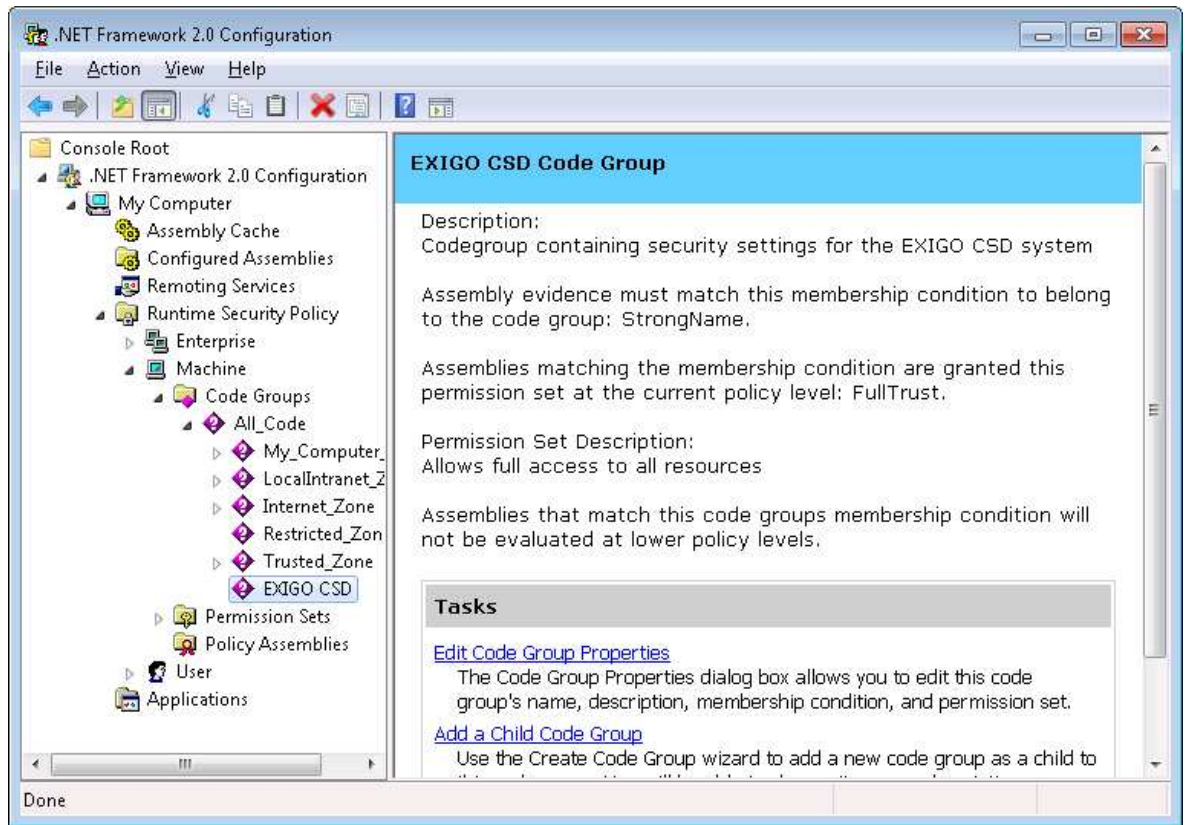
.NET Framework 2.0 Configuration

File Action View Help

Console Root
.NET Framework 2.0 Configuration
My Computer
Assembly Cache
Configured Assemblies
Remoting Services
Runtime Security Policy
Enterprise
Machine
Code Groups
All_Code
My_Computer_
LocalIntranet_Z
Internet_Zone
Restricted_Zon
Trusted_Zone
EXIGO CSD
Permission Sets
Policy Assemblies
User
Applications

EXIGO CSD Code Group

Description:
Codegroup containing security settings for the EXIGO CSD system

Assembly evidence must match this membership condition to belong to the code group: StrongName.

Assemblies matching the membership condition are granted this permission set at the current policy level: FullTrust.

Permission Set Description:
Allows full access to all resources

Assemblies that match this code groups membership condition will not be evaluated at lower policy levels.

Tasks

Edit Code Group Properties
The Code Group Properties dialog box allows you to edit this code group's name, description, membership condition, and permission set.

Add a Child Code Group
Use the Create Code Group wizard to add a new code group as a child to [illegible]

Done